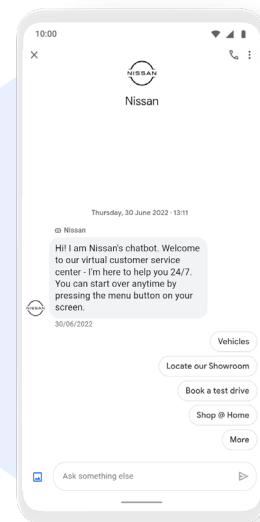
10:00

NISSAN

Nissan

Thursday, 30 June 2022 · 13:11

Nissan

Hi! I am Nissan's chatbot. Welcome to our virtual customer service center - I'm here to help you 24/7. You can start over anytime by pressing the menu button on your screen.

NISSAN

30/06/2022

Vehicles

Locate our Showroom

Book a test drive

Shop @ Home

More

Ask something else